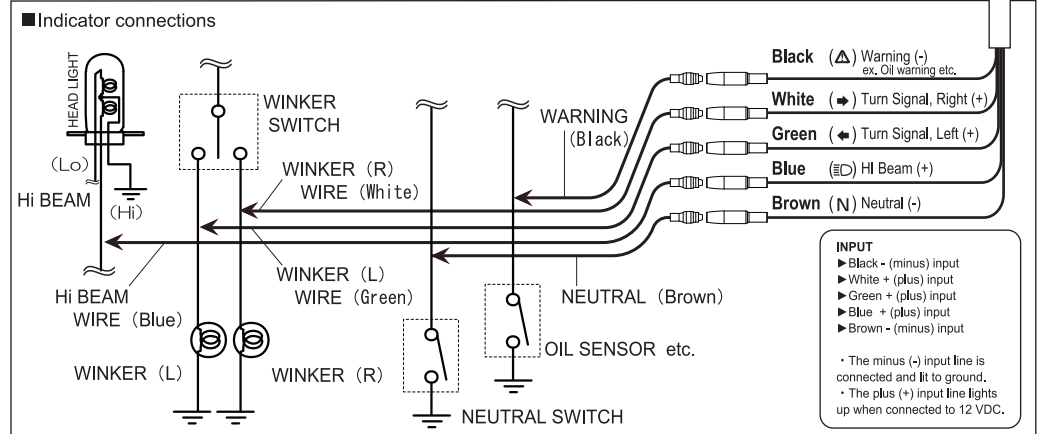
■Indicator connections

HEAD LIGHT

(Lo)

(Hi)

Hi BEAM

WINKER SWITCH

WINKER (R) WIRE (White)

WARNING (Black)

WINKER (L) WIRE (Green)

Hi BEAM WIRE (Blue)

NEUTRAL (Brown)

WINKER (L)

WINKER (R)

NEUTRAL SWITCH

OIL SENSOR etc.

Black (⚠) Warning (-) ex. Oil warning etc.

White (➡) Turn Signal, Right (+)

Green (⬅) Turn Signal, Left (+)

Blue (≣D) HI Beam (+)

Brown (N) Neutral (-)

INPUT
►Black - (minus) input
►White + (plus) input
►Green + (plus) input
►Blue + (plus) input
►Brown - (minus) input

・The minus (-) input line is connected and lit to ground.
・The plus (+) input line lights up when connected to 12 VDC.